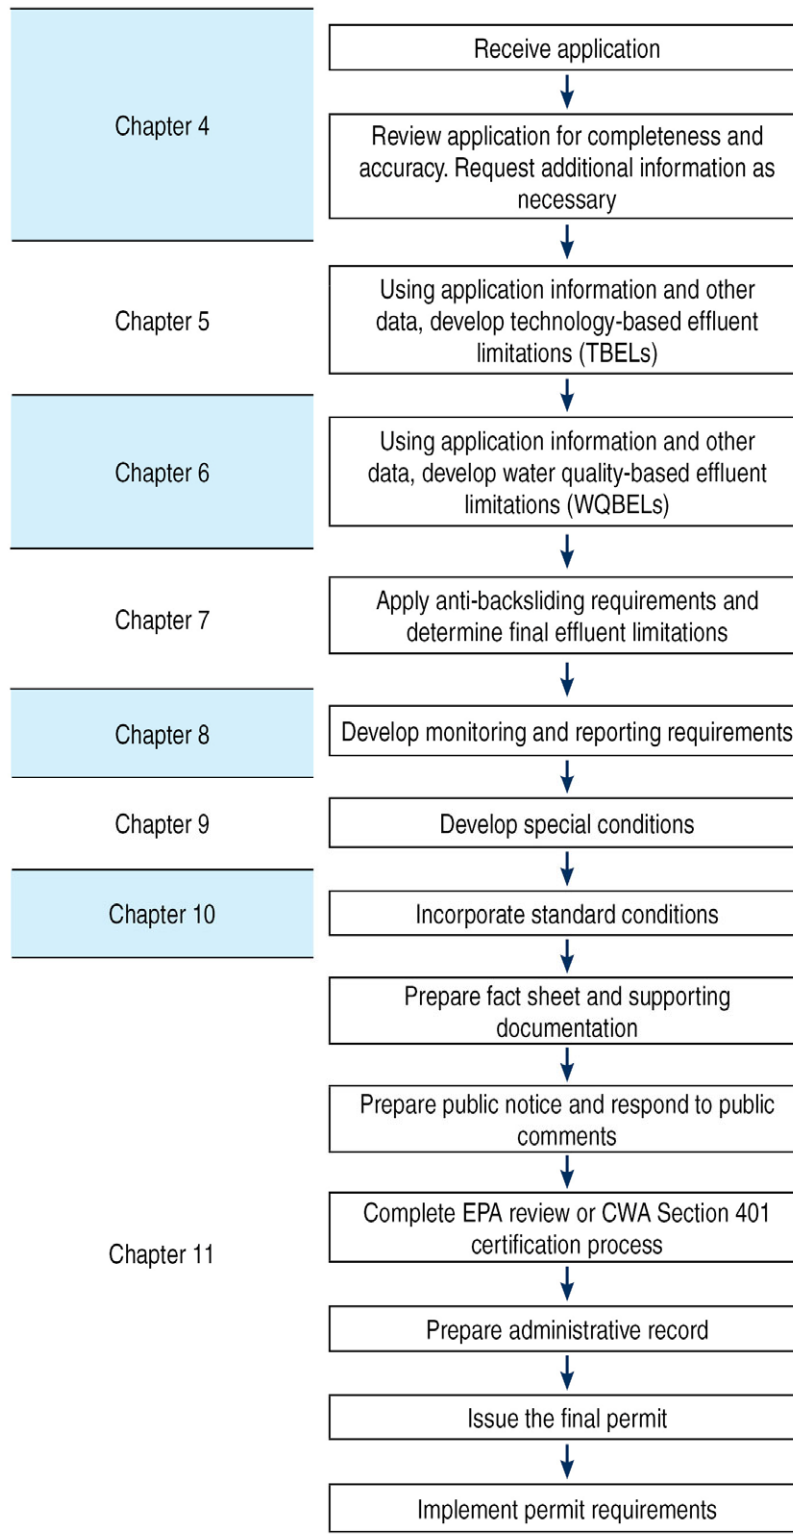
Chapter 4

Receive application

Review application for completeness and accuracy. Request additional information as necessary

Chapter 5

Using application information and other data, develop technology-based effluent limitations (TBELs)

Chapter 6

Using application information and other data, develop water quality-based effluent limitations (WQBELs)

Chapter 7

Apply anti-backsliding requirements and determine final effluent limitations

Chapter 8

Develop monitoring and reporting requirements

Chapter 9

Develop special conditions

Chapter 10

Incorporate standard conditions

Chapter 11

Prepare fact sheet and supporting documentation

Prepare public notice and respond to public comments

Complete EPA review or CWA Section 401 certification process

Prepare administrative record

Issue the final permit

Implement permit requirements